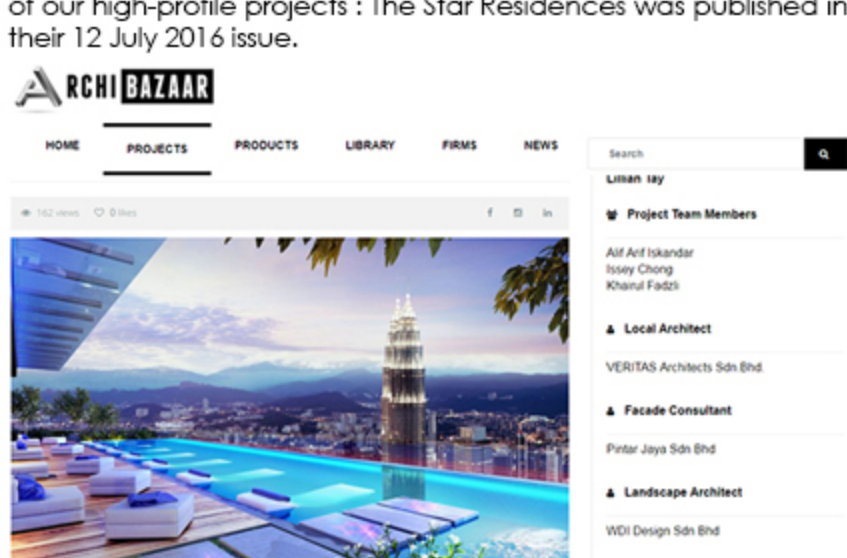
of our high-profile projects : The Star Residences was published in their 12 July 2016 issue.

ARCHI BAZAAR

HOME PROJECTS PRODUCTS LIBRARY FIRMS NEWS

Search

162 views 0 likes

Lillian Tay

Project Team Members

Alif Arif Iskandar
Issey Chong
Khairul Fadzli

Local Architect

VERITAS Architects Sdn Bhd.

Facade Consultant

Pintar Jaya Sdn Bhd

Landscape Architect

WDI Design Sdn Bhd